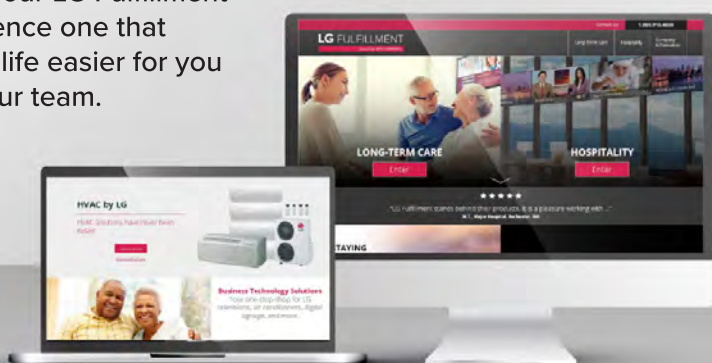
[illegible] our LG Fulfillment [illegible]ence one that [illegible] life easier for you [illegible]ur team.

1.800.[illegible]

LG FULFILLMENT

Long-Term Care

Hospitality

LONG-TERM CARE

Enter

HOSPITALITY

Enter

★★★★★

"LG Fulfillment stands behind their products. It is a pleasure working with..."

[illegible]TAYING

HVAC by LG

HVAC Solutions have never been easier

Business Technology Solutions

Your one-stop shop for LG televisions, air conditioners, digital signage, and more.